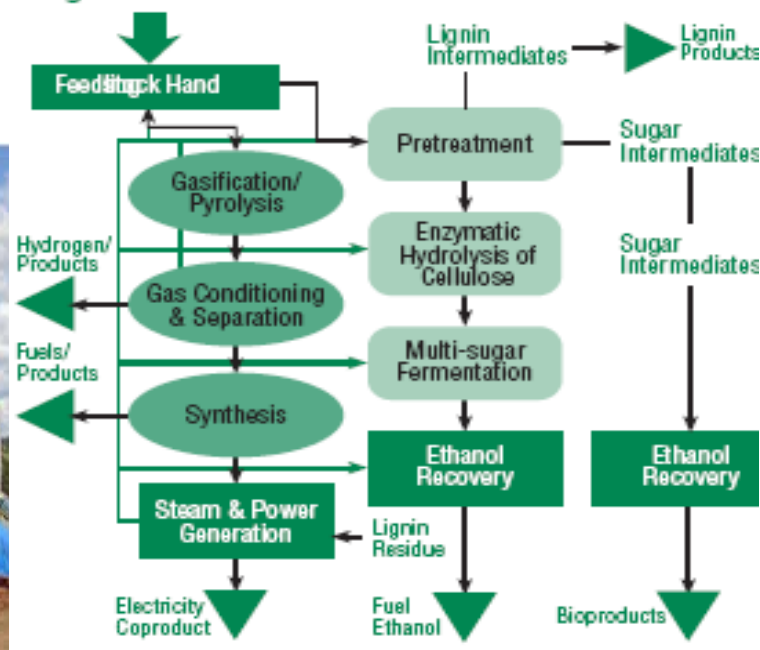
Feedstock Hand

Lignin Intermediates

Lignin Products

Pretreatment

Sugar Intermediates

Gasification/ Pyrolysis

Enzymatic Hydrolysis of Cellulose

Sugar Intermediates

Hydrogen/ Products

Gas Conditioning & Separation

Fuels/ Products

Multi-sugar Fermentation

Synthesis

Ethanol Recovery

Ethanol Recovery

Steam & Power Generation

Lignin Residue

Electricity Coproduct

Fuel Ethanol

Bioproducts